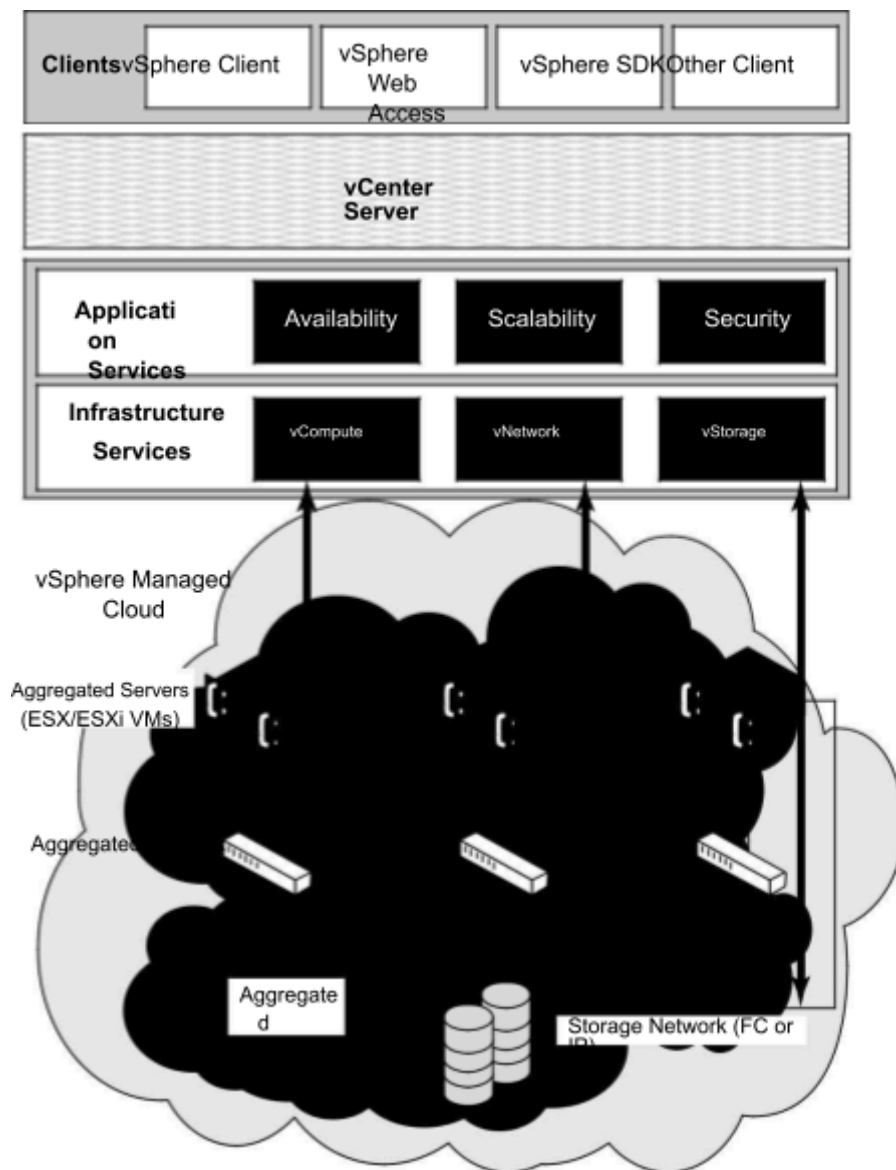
Clients vSphere Client

vSphere Web Access

vSphere SDK Other Client

vCenter Server

Applicati on Services

Availability

Scalability

Security

Infrastructure Services

vCompute

vNetwork

vStorage

vSphere Managed Cloud

Aggregated Servers (ESX/ESXi VMs)

Aggregatec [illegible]

Aggregate d

Storage Network (FC or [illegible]